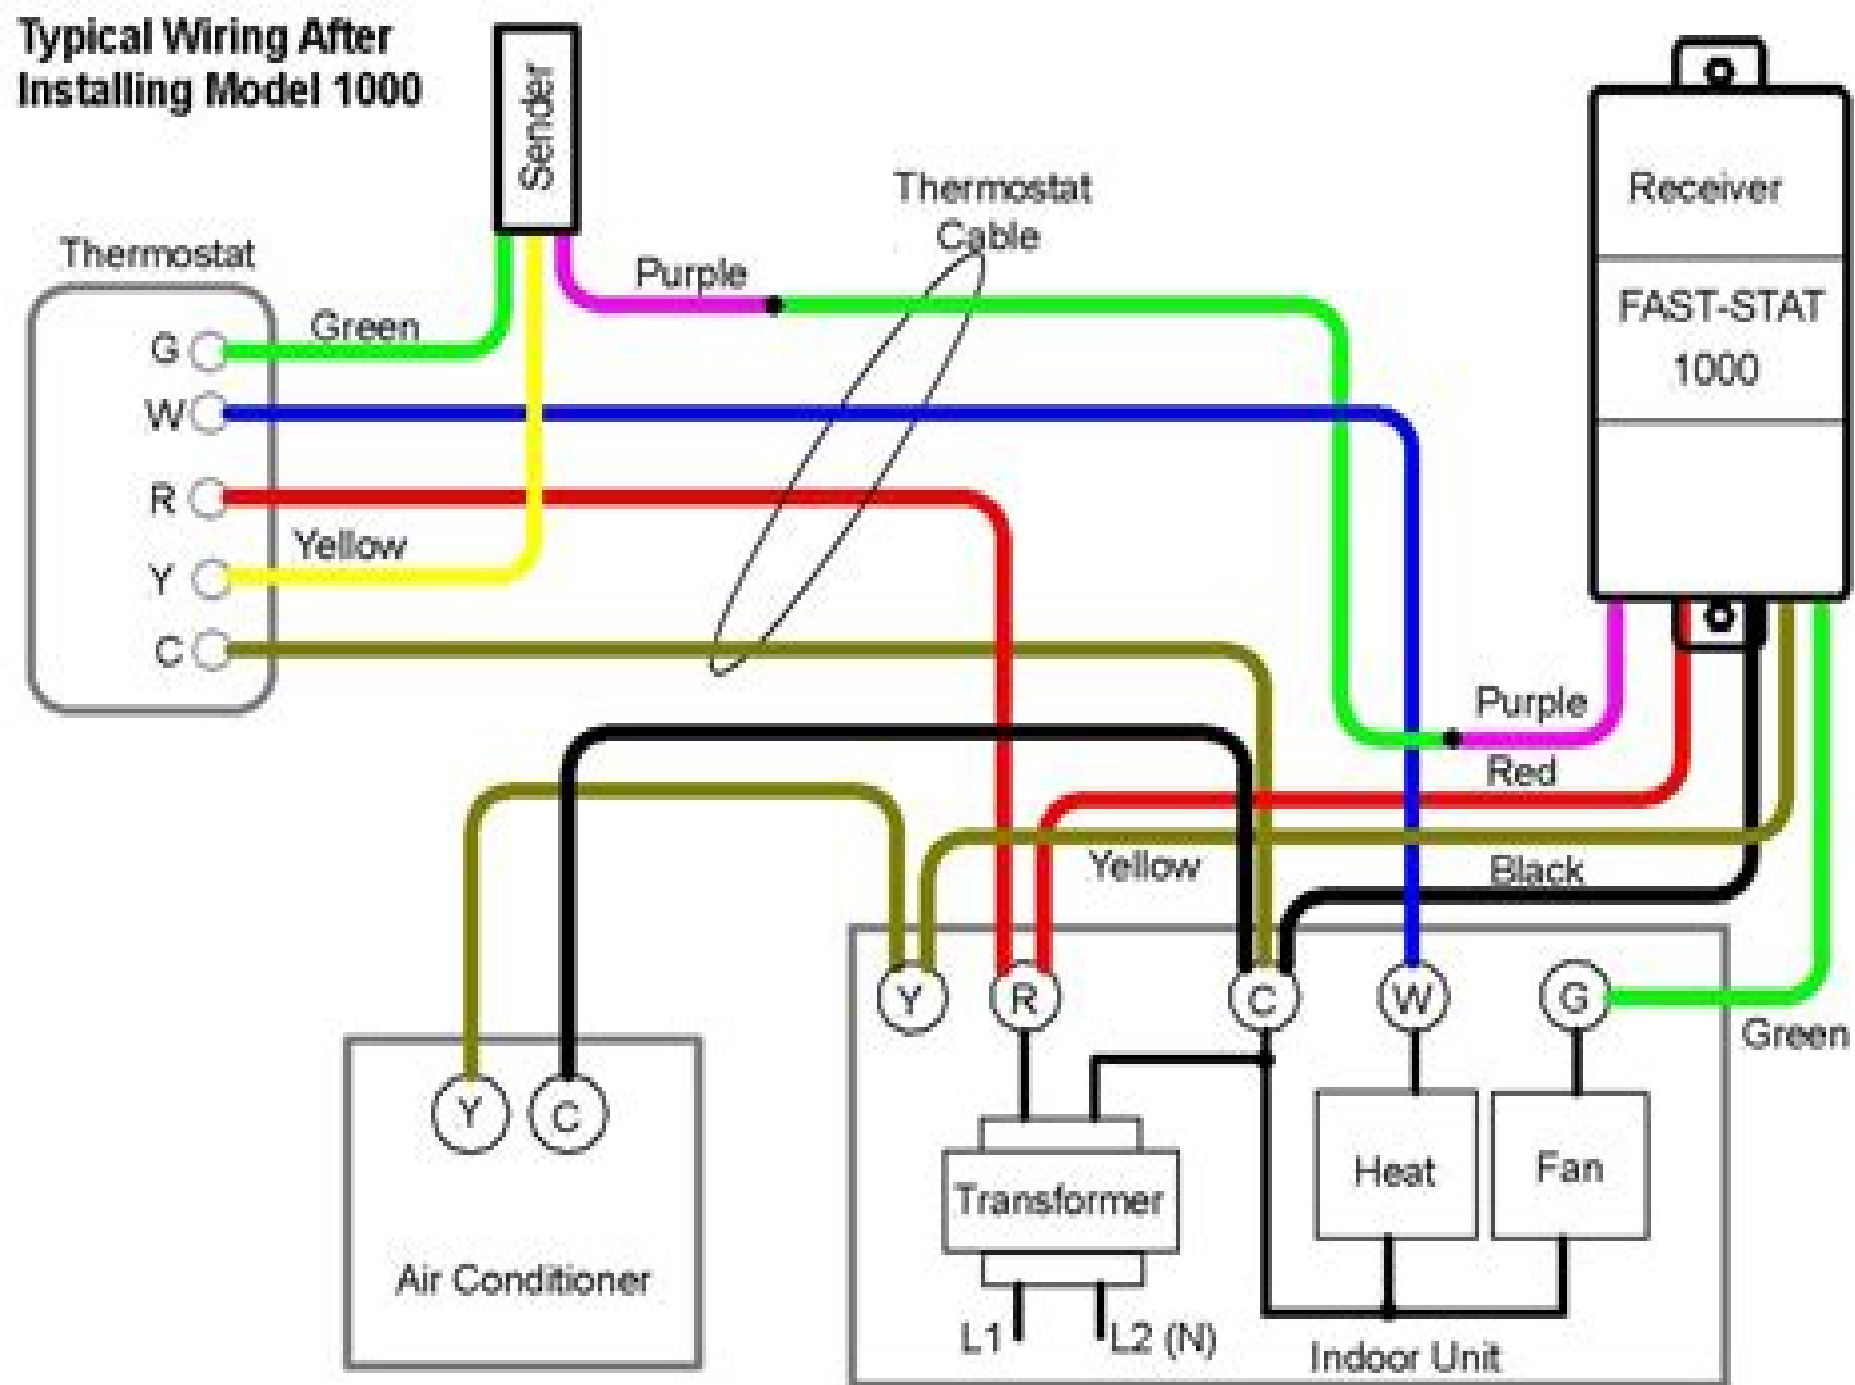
Typical Wiring After Installing Model 1000

Sender

Thermostat

G
W
R
Y
C

Green

Yellow

Purple

Thermostat Cable

Receiver

FAST-STAT 1000

Purple

Red

Yellow

Black

Green

Y
R
C
W
G

Y
C

Air Conditioner

Transformer

L1
L2 (N)

Heat

Fan

Indoor Unit